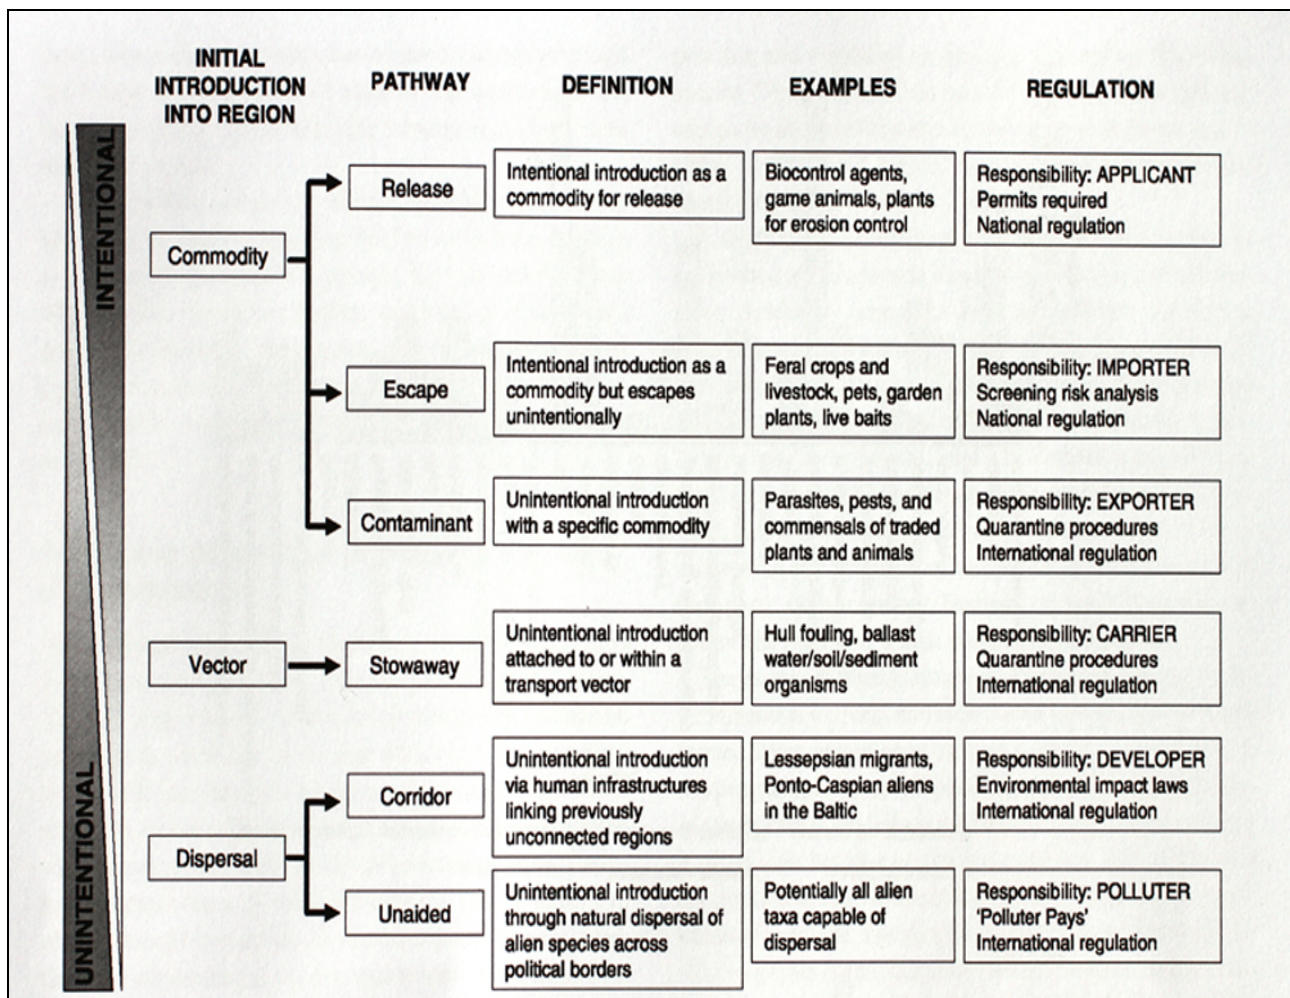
INITIAL INTRODUCTION INTO REGION

PATHWAY

DEFINITION

EXAMPLES

REGULATION

INTENTIONAL

UNINTENTIONAL

| INITIAL INTRODUCTION INTO REGION | PATHWAY | DEFINITION | EXAMPLES | REGULATION |
|---|---|---|---|---|
| Commodity | Release | Intentional introduction as a commodity for release | Biocontrol agents, game animals, plants for erosion control | Responsibility: APPLICANT Permits required National regulation |
| Commodity | Escape | Intentional introduction as a commodity but escapes unintentionally | Feral crops and livestock, pets, garden plants, live baits | Responsibility: IMPORTER Screening risk analysis National regulation |
| Commodity | Contaminant | Unintentional introduction with a specific commodity | Parasites, pests, and commensals of traded plants and animals | Responsibility: EXPORTER Quarantine procedures International regulation |
| Vector | Stowaway | Unintentional introduction attached to or within a transport vector | Hull fouling, ballast water/soil/sediment organisms | Responsibility: CARRIER Quarantine procedures International regulation |
| Dispersal | Corridor | Unintentional introduction via human infrastructures linking previously unconnected regions | Lessepsian migrants, Ponto-Caspian aliens in the Baltic | Responsibility: DEVELOPER Environmental impact laws International regulation |
| Dispersal | Unaided | Unintentional introduction through natural dispersal of alien species across political borders | Potentially all alien taxa capable of dispersal | Responsibility: POLLUTER 'Polluter Pays' International regulation |